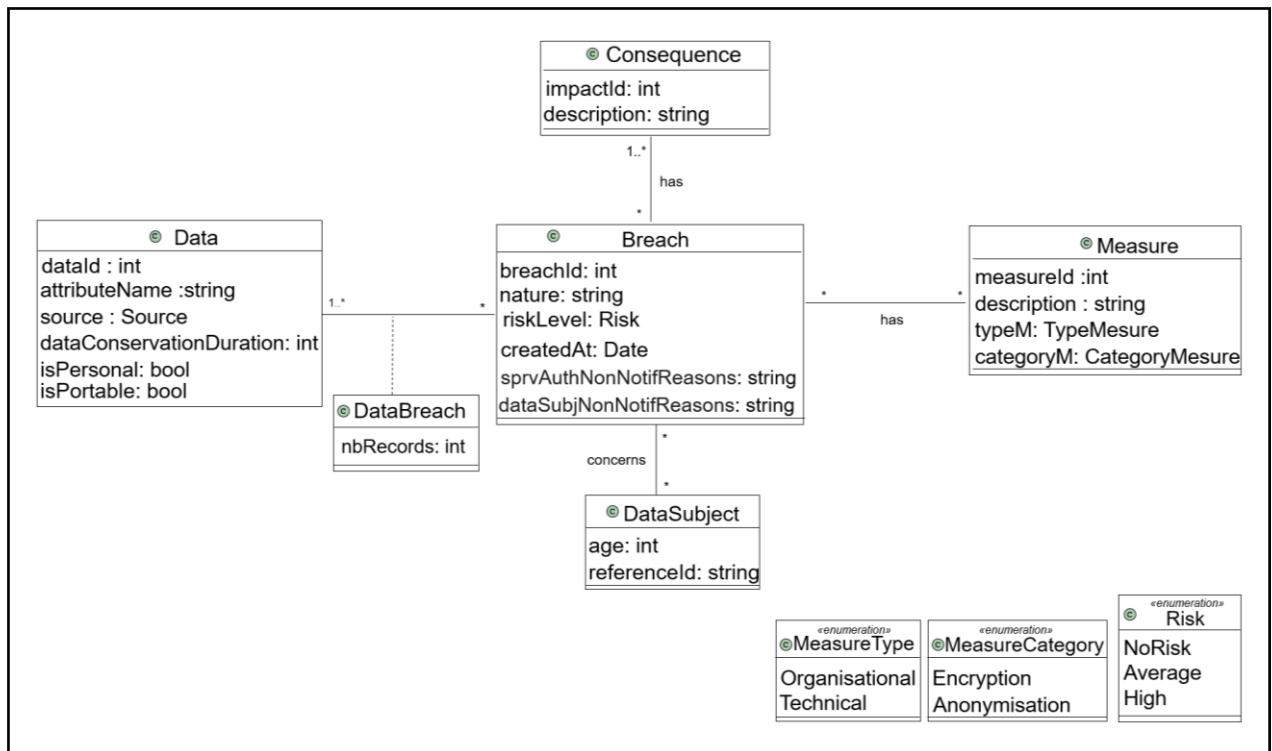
© Consequence
impactId: int
description: string

1..*
has
*

© Data
dataId : int
attributeName :string
source : Source
dataConservationDuration: int
isPersonal: bool
isPortable: bool

1..*
*

© Breach
breachId: int
nature: string
riskLevel: Risk
createdAt: Date
sprvAuthNonNotifReasons: string
dataSubjNonNotifReasons: string

*
*
has

© Measure
measureId :int
description : string
typeM: TypeMesure
categoryM: CategoryMesure

© DataBreach
nbRecords: int

*
concerns
*

© DataSubject
age: int
referenceId: string

«enumeration»
© MeasureType
Organisational
Technical

«enumeration»
© MeasureCategory
Encryption
Anonymisation

«enumeration»
© Risk
NoRisk
Average
High